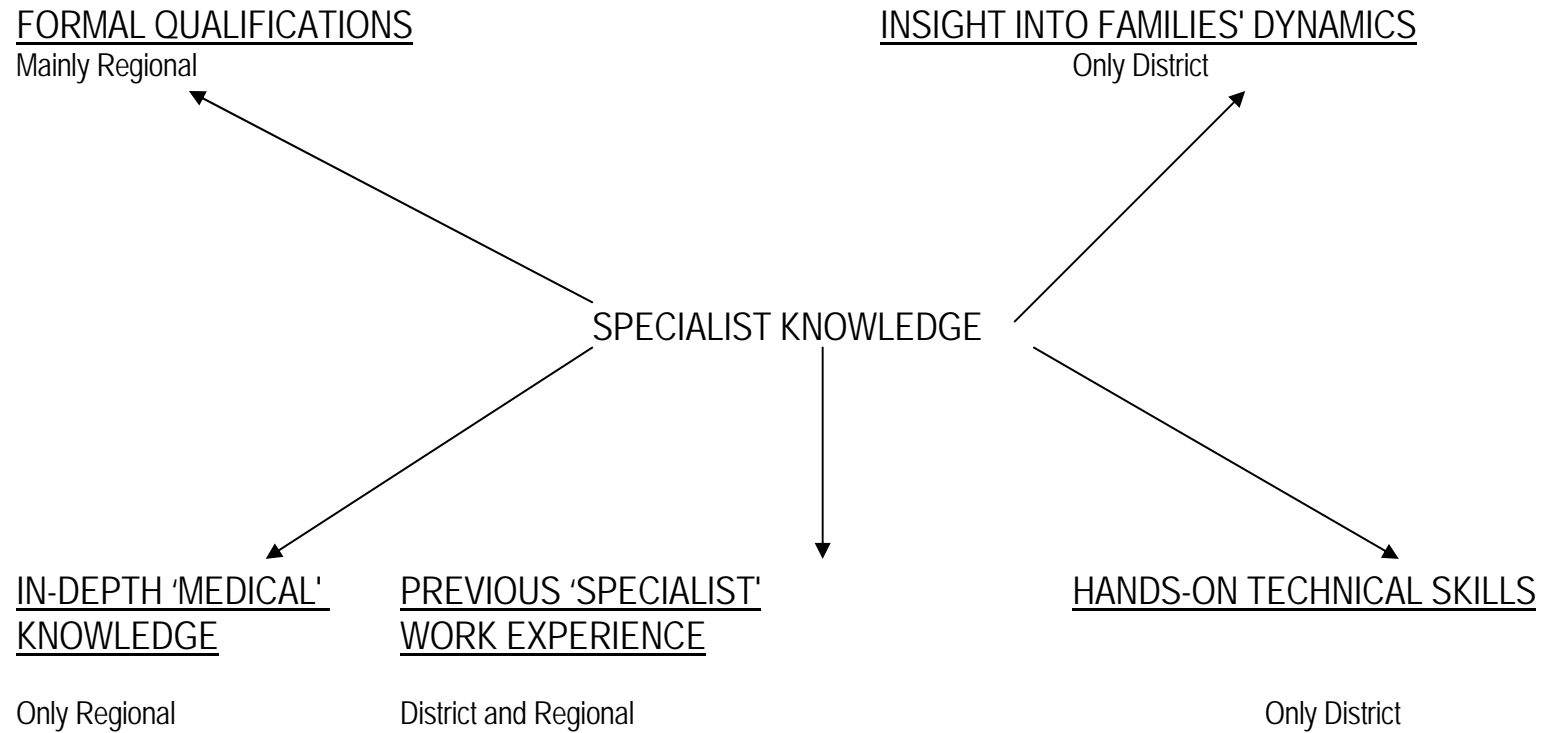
FORMAL QUALIFICATIONS
Mainly Regional

INSIGHT INTO FAMILIES' DYNAMICS
Only District

SPECIALIST KNOWLEDGE

IN-DEPTH 'MEDICAL' KNOWLEDGE

Only Regional

PREVIOUS 'SPECIALIST' WORK EXPERIENCE

District and Regional

HANDS-ON TECHNICAL SKILLS

Only District